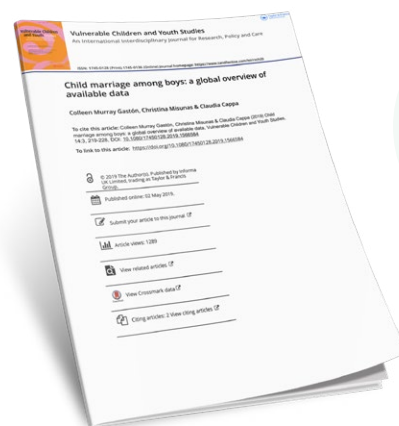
Vulnerable Children and Youth Studies
An International Interdisciplinary Journal for Research, Policy and Care

ISSN: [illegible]

Child marriage among boys: a global overview of available data

Colleen Murray Gastón, Christina Misunas & Claudia Cappa

To cite this article: Colleen Murray Gastón, Christina Misunas & Claudia Cappa (2019) Child marriage among boys: a global overview of available data, Vulnerable Children and Youth Studies, 14:3, 219-228, DOI: 10.1080/17450128.2019.1566584

To link to this article: https://doi.org/10.1080/17450128.2019.1566584

© 2019 The Author(s). Published by Informa UK Limited, trading as Taylor & Francis Group.

Published online: 02 May 2019.

Submit your article to this journal

Article views: 1289

View related articles

View Crossmark data

Citing articles: 2 View citing articles